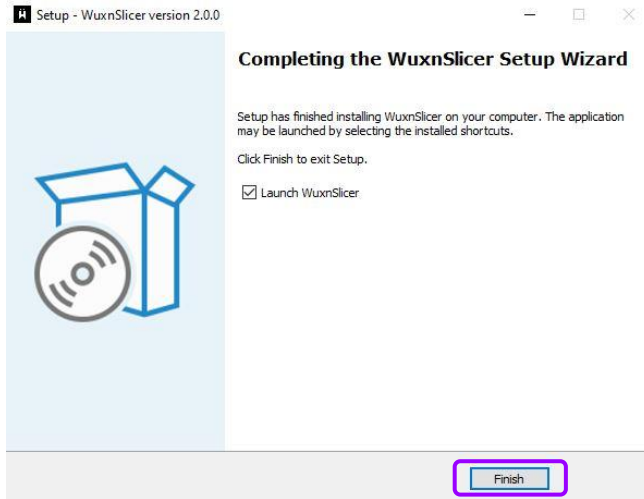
Setup - WuxnSlicer version 2.0.0

Completing the WuxnSlicer Setup Wizard

Setup has finished installing WuxnSlicer on your computer. The application may be launched by selecting the installed shortcuts.

Click Finish to exit Setup.

☑ Launch WuxnSlicer

Finish